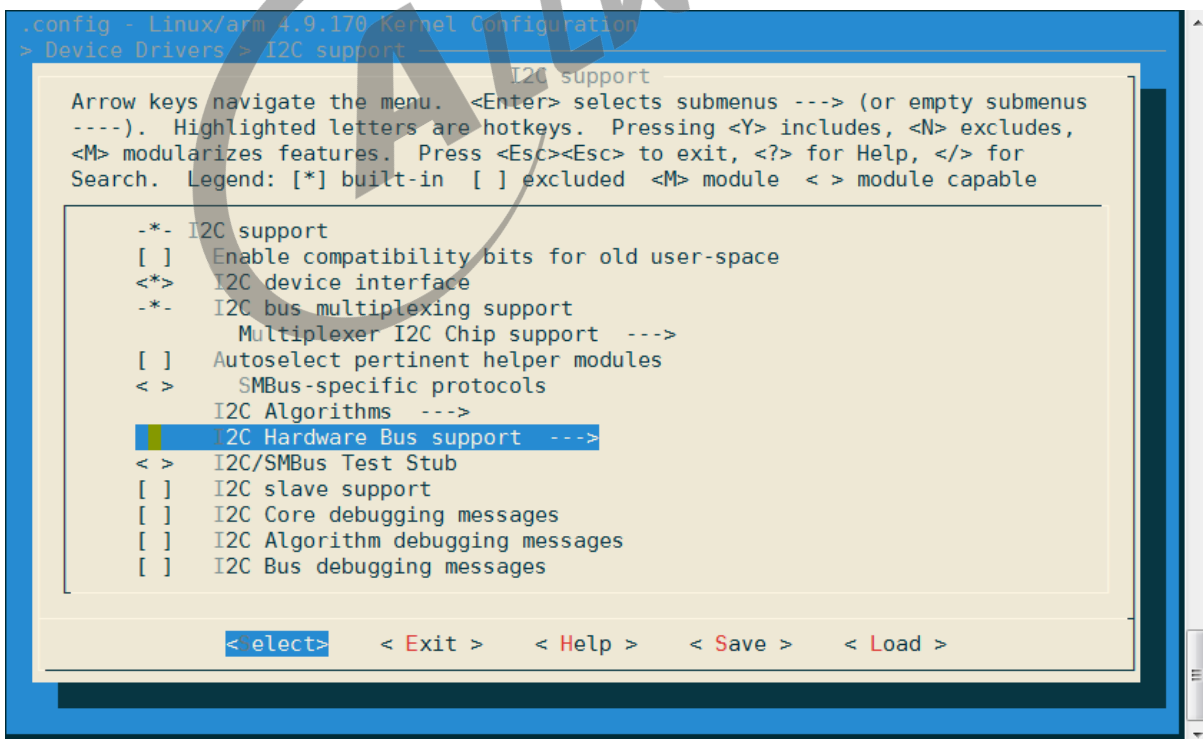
.config - Linux/arm 4.9.170 Kernel Configuration
> Device Drivers > I2C support

I2C support

Arrow keys navigate the menu. <Enter> selects submenus ---> (or empty submenus ----). Highlighted letters are hotkeys. Pressing <Y> includes, <N> excludes, <M> modularizes features. Press <Esc><Esc> to exit, <?> for Help, </> for Search. Legend: [*] built-in [ ] excluded <M> module < > module capable

-*- I2C support
[ ] Enable compatibility bits for old user-space
<*> I2C device interface
-*- I2C bus multiplexing support
Multiplexer I2C Chip support --->
[ ] Autoselect pertinent helper modules
< > SMBus-specific protocols
I2C Algorithms --->
I2C Hardware Bus support --->
< > I2C/SMBus Test Stub
[ ] I2C slave support
[ ] I2C Core debugging messages
[ ] I2C Algorithm debugging messages
[ ] I2C Bus debugging messages

<Select> < Exit > < Help > < Save > < Load >